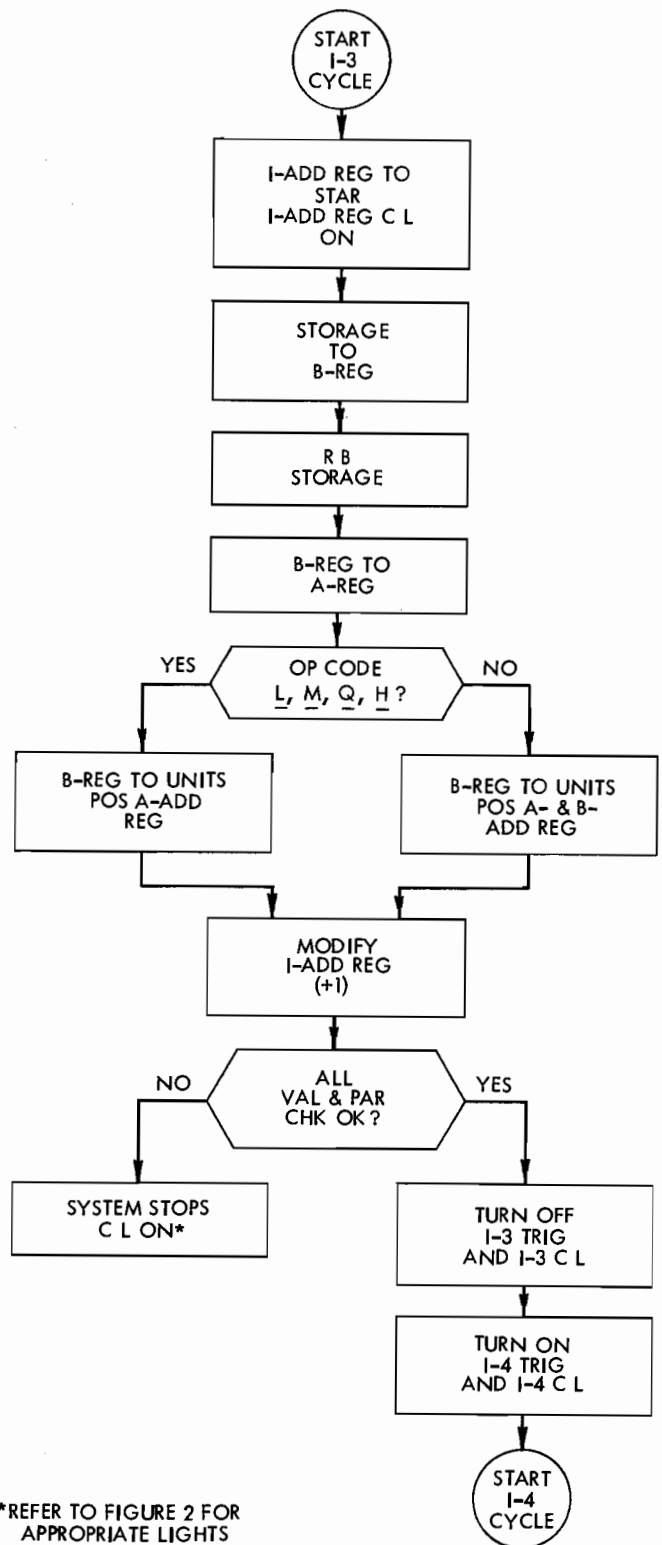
START I-3 CYCLE

I-ADD REG TO STAR I-ADD REG C L ON

STORAGE TO B-REG

R B STORAGE

B-REG TO A-REG

YES

OP CODE L, M, Q, H ?

NO

B-REG TO UNITS POS A-ADD REG

B-REG TO UNITS POS A- & B- ADD REG

MODIFY I-ADD REG (+1)

NO

ALL VAL & PAR CHK OK ?

YES

SYSTEM STOPS C L ON*

TURN OFF I-3 TRIG AND I-3 C L

TURN ON I-4 TRIG AND I-4 C L

START I-4 CYCLE

*REFER TO FIGURE 2 FOR APPROPRIATE LIGHTS